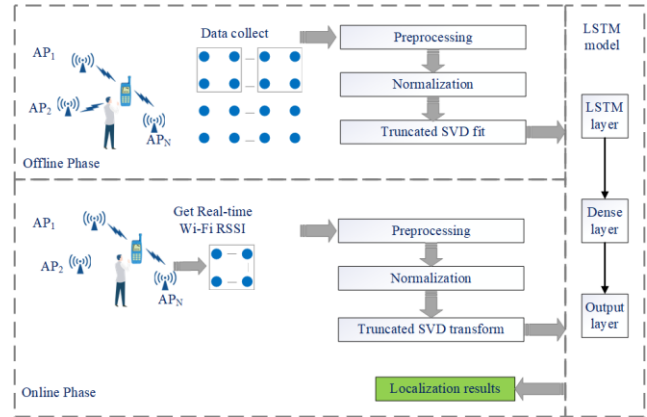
$AP_1$
$AP_2$
$AP_N$
Data collect
Preprocessing
Normalization
Truncated SVD fit
Offline Phase

LSTM model
LSTM layer
Dense layer
Output layer

$AP_1$
$AP_2$
$AP_N$
Get Real-time Wi-Fi RSSI
Preprocessing
Normalization
Truncated SVD transform
Online Phase
Localization results